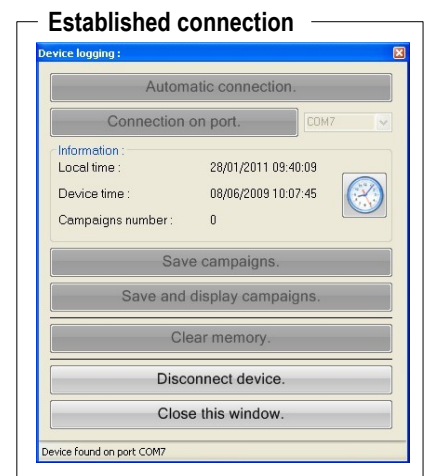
Established connection

Device logging :

Automatic connection.

Connection on port.

COM7

Information :

Local time : 28/01/2011 09:40:09

Device time : 08/06/2009 10:07:45

Campaigns number : 0

Save campaigns.

Save and display campaigns.

Clear memory.

Disconnect device.

Close this window.

Device found on port COM7